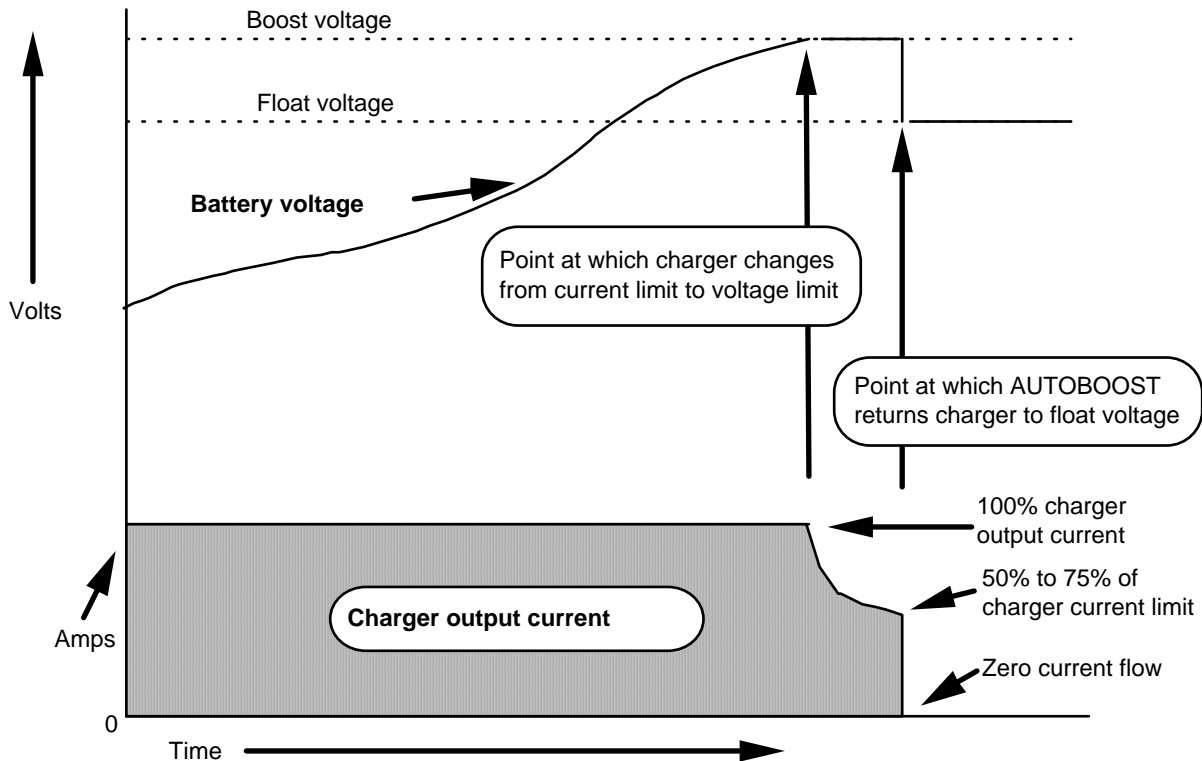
Boost voltage

Float voltage

Battery voltage

Point at which charger changes from current limit to voltage limit

Volts

Point at which AUTOBOOST returns charger to float voltage

100% charger output current

50% to 75% of charger current limit

Charger output current

Amps

Zero current flow

0

Time